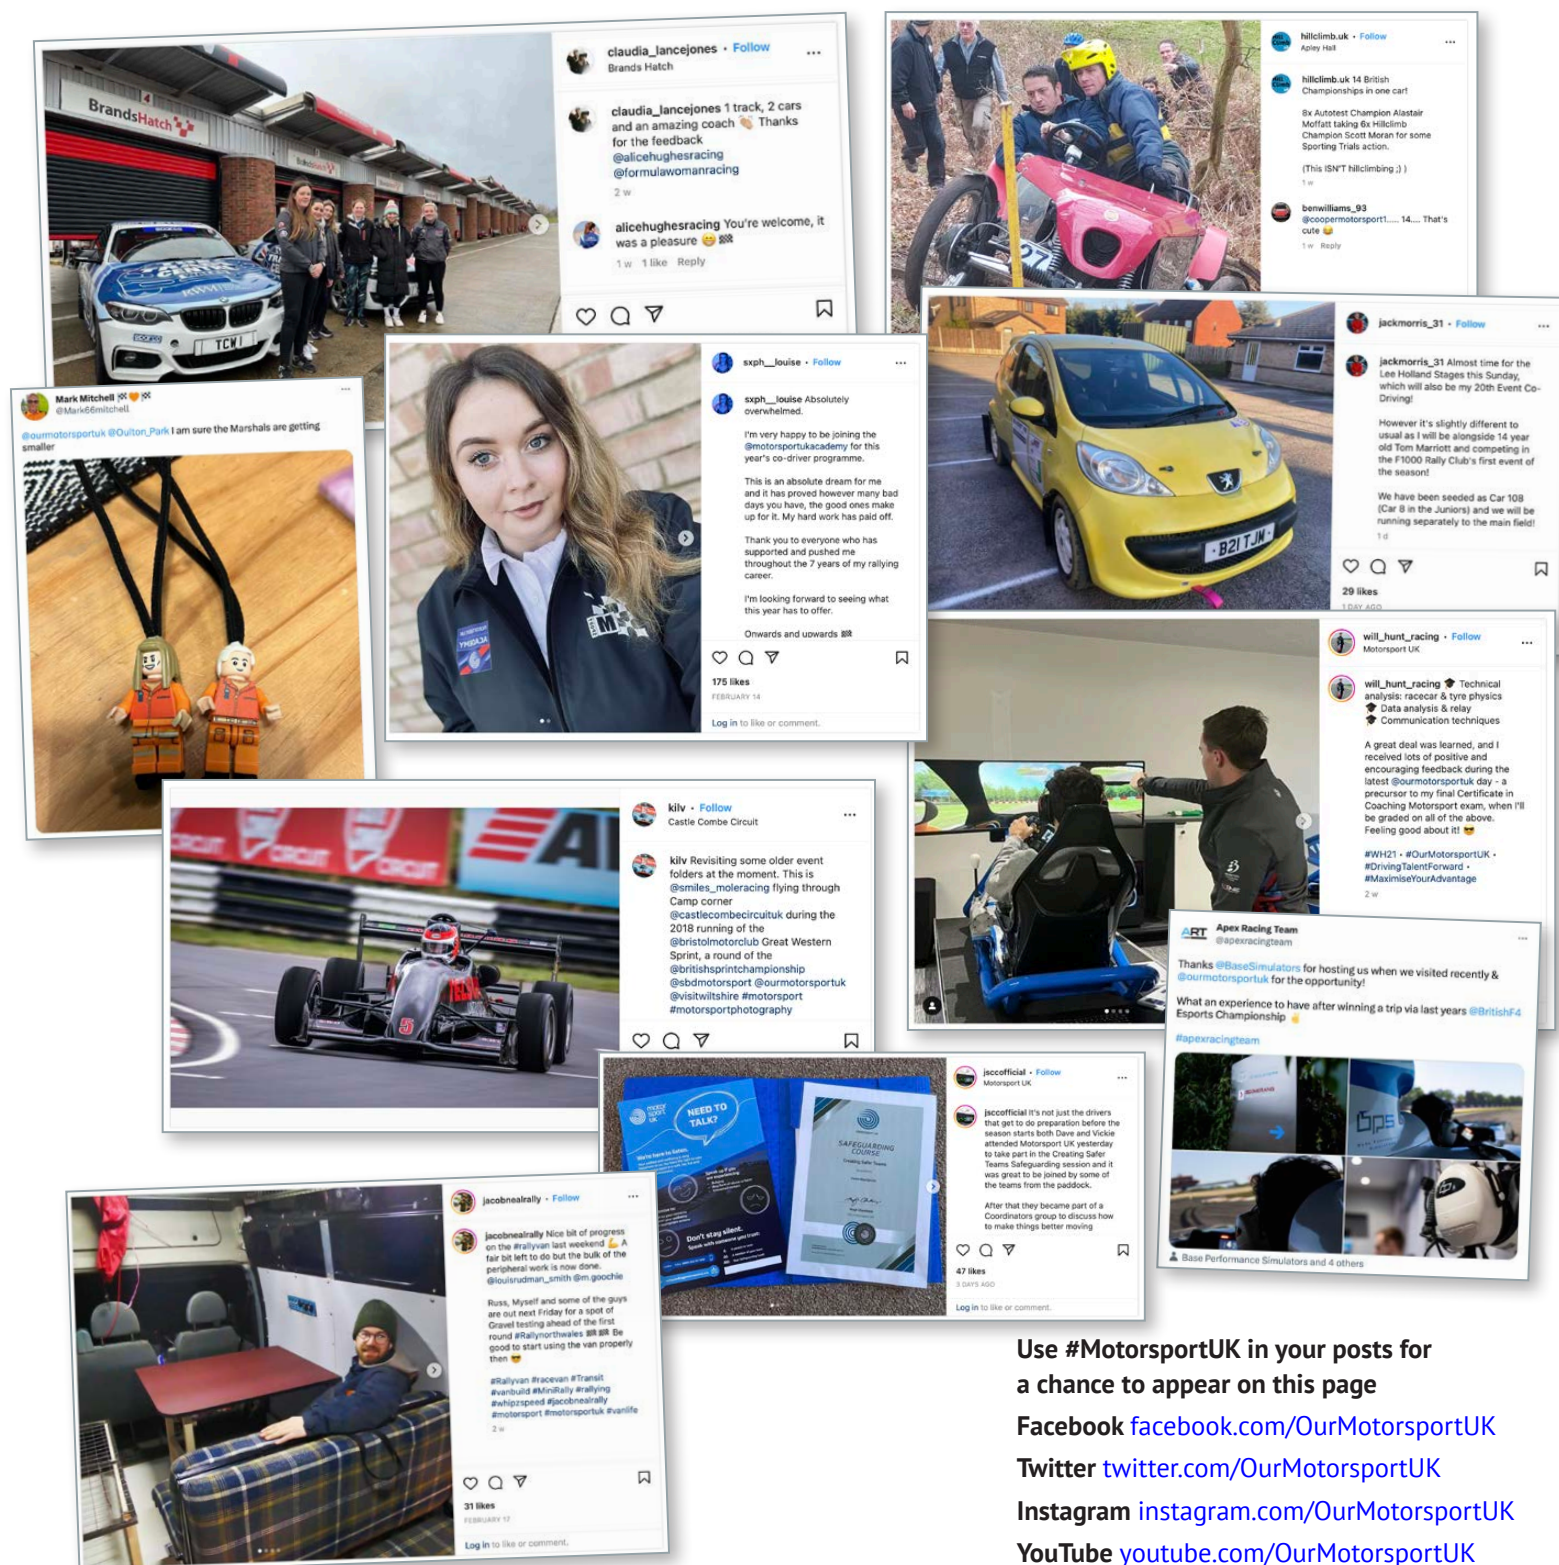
Brands Hatch

claudia_lancejones • Follow
Brands Hatch

claudia_lancejones 1 track, 2 cars and an amazing coach 👏 Thanks for the feedback @alicehughesracing @formulawomanracing
2 w

alicehughesracing You're welcome, it was a pleasure 😊 🏁
1 w 1 like Reply

TCW

hillclimb.uk • Follow
Apley Hall

hillclimb.uk 14 British Championships in one car!

8x Autotest Champion Alastair Moffatt taking 6x Hillclimb Champion Scott Moran for some Sporting Trials action.

(This ISN'T hillclimbing ;) )
1 w

benwilliams_93 @coopermotorsport1..... 14.... That's cute 😂
1 w Reply

Mark Mitchell 🏁🧡🏁
@Mark66mitchell

@ourmotorsportuk @Oulton_Park I am sure the Marshals are getting smaller

sxph__louise • Follow

sxph__louise Absolutely overwhelmed.

I'm very happy to be joining the @motorsportukacademy for this year's co-driver programme.

This is an absolute dream for me and it has proved however many bad days you have, the good ones make up for it. My hard work has paid off.

Thank you to everyone who has supported and pushed me throughout the 7 years of my rallying career.

I'm looking forward to seeing what this year has to offer.

Onwards and upwards 🏁

175 likes
FEBRUARY 14

Log in to like or comment.

jackmorris_31 • Follow

jackmorris_31 Almost time for the Lee Holland Stages this Sunday, which will also be my 20th Event Co-Driving!

However it's slightly different to usual as I will be alongside 14 year old Tom Marriott and competing in the F1000 Rally Club's first event of the season!

We have been seeded as Car 108 (Car 8 in the Juniors) and we will be running separately to the main field!
1 d

29 likes
1 DAY AGO

B21 TJM

will_hunt_racing • Follow
Motorsport UK

will_hunt_racing 🎓 Technical analysis: racecar & tyre physics
🎓 Data analysis & relay
🎓 Communication techniques

A great deal was learned, and I received lots of positive and encouraging feedback during the latest @ourmotorsportuk day - a precursor to my final Certificate in Coaching Motorsport exam, when I'll be graded on all of the above. Feeling good about it! 😎

#WH21 • #OurMotorsportUK • #DrivingTalentForward • #MaximiseYourAdvantage
2 w

kilv • Follow
Castle Combe Circuit

kilv Revisiting some older event folders at the moment. This is @smiles_moleracing flying through Camp corner @castlecombecircuituk during the 2018 running of the @bristolmotorclub Great Western Sprint, a round of the @britishsprintchampionship @sbdmotorsport @ourmotorsportuk @visitwiltshire #motorsport #motorsportphotography

ART Apex Racing Team
@apexracingteam

Thanks @BaseSimulators for hosting us when we visited recently & @ourmotorsportuk for the opportunity!

What an experience to have after winning a trip via last years @BritishF4 Esports Championship 👍

#apexracingteam

Base Performance Simulators and 4 others

NEED TO TALK?
Don't stay silent.
SAFEGUARDING COURSE

jsccofficial • Follow
Motorsport UK

jsccofficial It's not just the drivers that get to do preparation before the season starts both Dave and Vickie attended Motorsport UK yesterday to take part in the Creating Safer Teams Safeguarding session and it was great to be joined by some of the teams from the paddock.

After that they became part of a Coordinators group to discuss how to make things better moving

47 likes
3 DAYS AGO

Log in to like or comment.

jacobnealrally • Follow

jacobnealrally Nice bit of progress on the #rallyvan last weekend 💪 A fair bit left to do but the bulk of the peripheral work is now done. @louisrudman_smith @m.goochie

Russ, Myself and some of the guys are out next Friday for a spot of Gravel testing ahead of the first round #Rallynorthwales 🏁🏁 Be good to start using the van properly then 😎

#Rallyvan #racevan #Transit #vanbuild #MiniRally #rallying #whipzspeed #jacobnealrally #motorsport #motorsportuk #vanlife
2 w

31 likes
FEBRUARY 12

Log in to like or comment.

Use #MotorsportUK in your posts for a chance to appear on this page
Facebook facebook.com/OurMotorsportUK
Twitter twitter.com/OurMotorsportUK
Instagram instagram.com/OurMotorsportUK
YouTube youtube.com/OurMotorsportUK